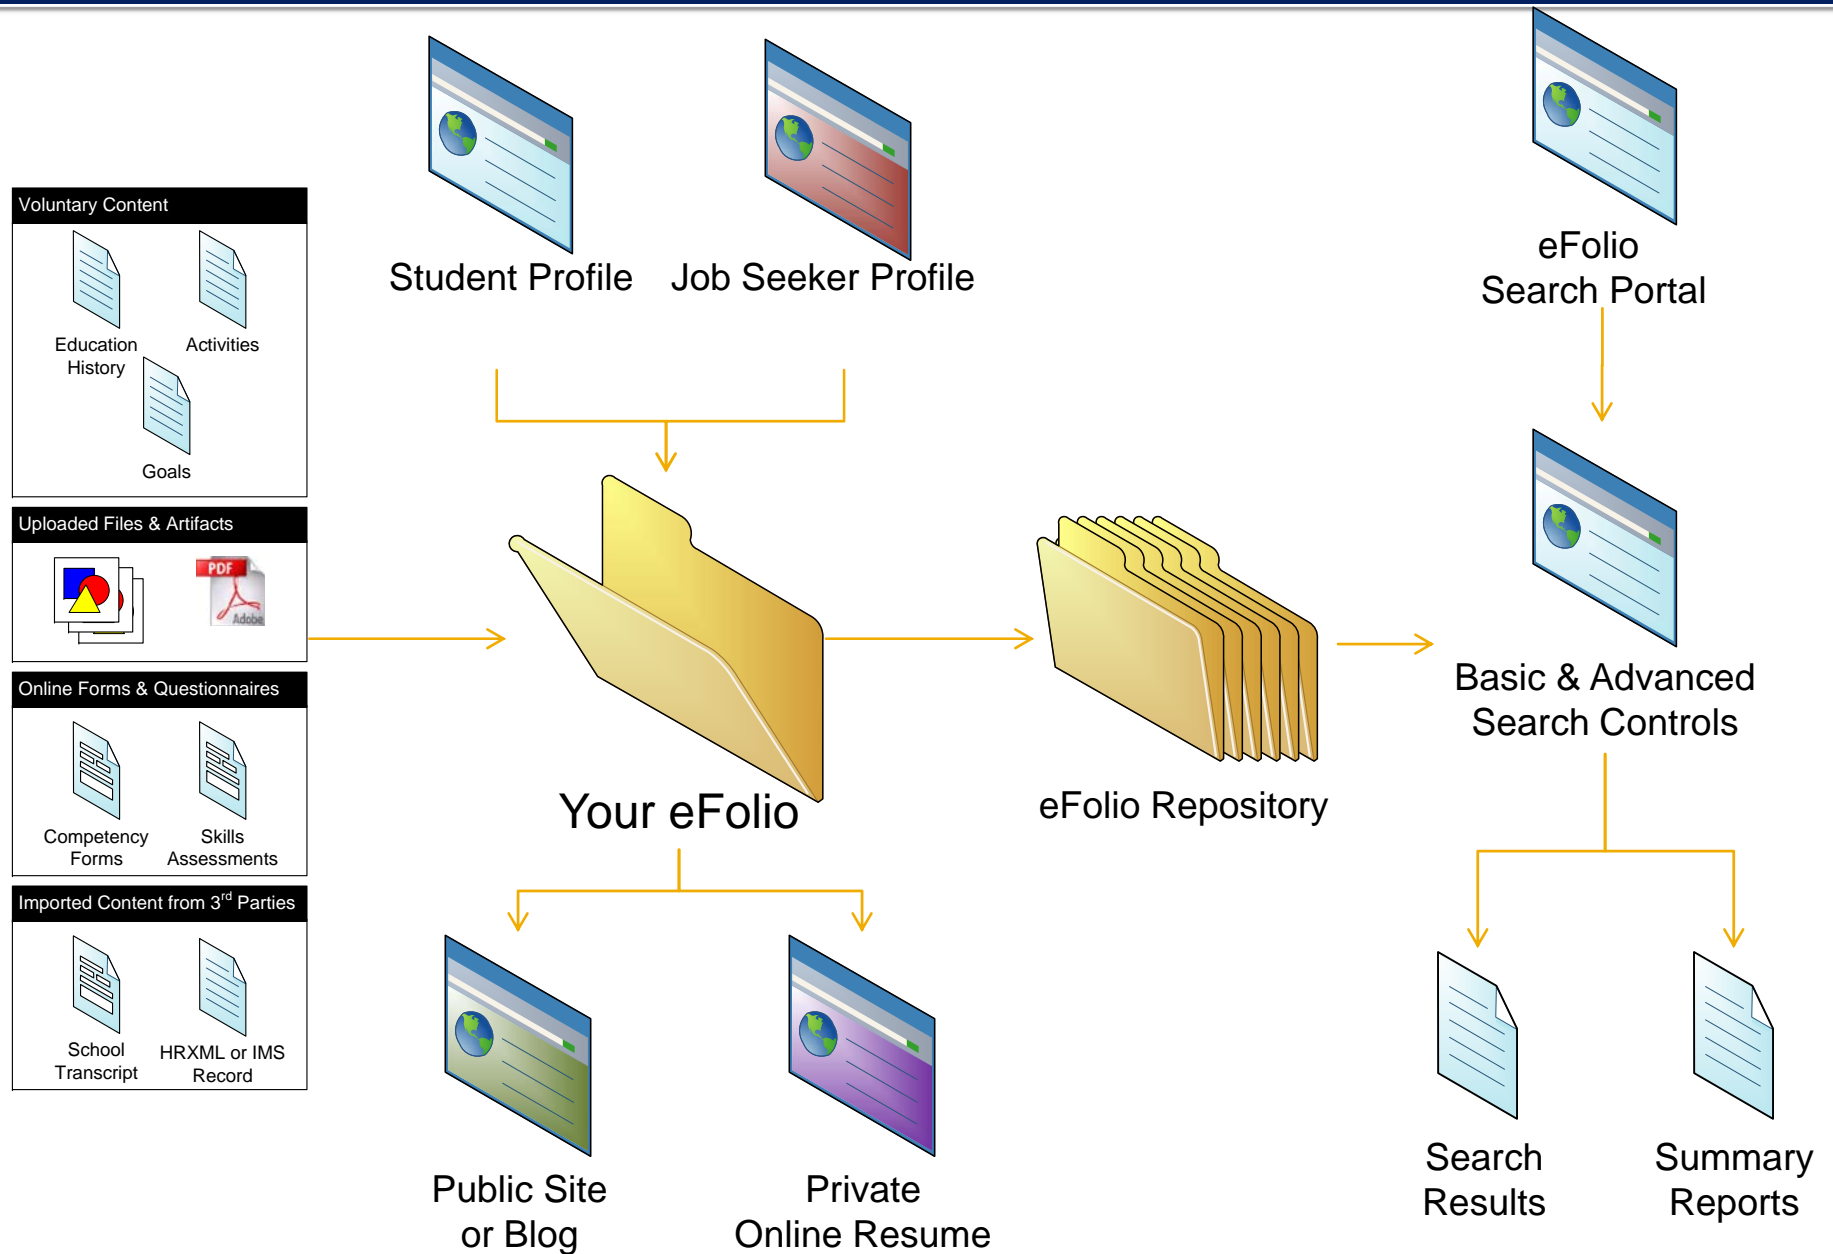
Voluntary Content

Education History

Activities

Goals

Uploaded Files & Artifacts

PDF

Adobe

Online Forms & Questionnaires

Competency Forms

Skills Assessments

Imported Content from 3$^{rd}$ Parties

School Transcript

HRXML or IMS Record

Student Profile

Job Seeker Profile

Your eFolio

eFolio Repository

eFolio Search Portal

Basic & Advanced Search Controls

Public Site or Blog

Private Online Resume

Search Results

Summary Reports